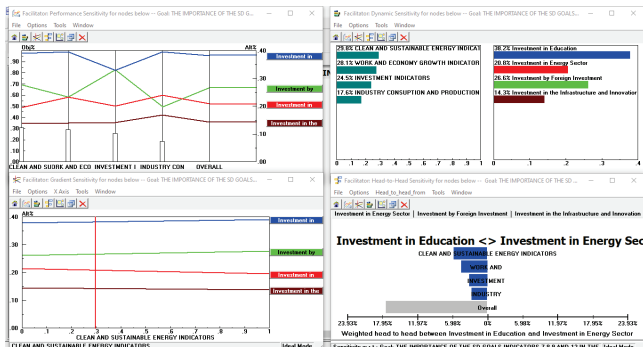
Facilitator: Performance Sensitivity for nodes below -- Goal: THE IMPORTANCE OF THE SD G...

File Options Tools Window

Obj%

.90
.80
.70
.60
.50
.40
.30
.20
.10
.00

Alt%
40
30
20
10
00

Investment in
Investment by
Investment in
Investment in the

CLEAN AND SWORK AND ECO INVESTMENT I INDUSTRY CON OVERALL

Facilitator: Dynamic Sensitivity for nodes below -- Goal: THE IMPORTANCE OF THE SD GOALS...

File Options Tools Window

29.8% CLEAN AND SUSTAINABLE ENERGY INDICAT
28.1% WORK AND ECONOMY GROWTH INDICATOR
24.5% INVESTMENT INDICATORS
17.6% INDUSTRY CONSUPTION AND PRODUCTION

0 .1 .2 .3 .4 .5

38.2% Investment in Education
20.8% Investment in Energy Sector
26.6% Investment by Foreign Investment
14.3% Investment in the Infrastructure and Innovatio

0 .1 .2 .3

Facilitator: Gradient Sensitivity for nodes below -- Goal: THE IMPORTANCE OF THE SD GOALS...

File Options X Axis Tools Window

Alt%
40
30
20
10
0

Investment in
Investment by
Investment in
Investment in the

0 .1 .2 .3 .4 .5 .6 .7 .8 .9 1

CLEAN AND SUSTAINABLE ENERGY INDICATORS

CLEAN AND SUSTAINABLE ENERGY INDICATORS Ideal Mode

Facilitator: Head-to-Head Sensitivity for nodes below -- Goal: THE IMPORTANCE OF THE SD GOALS...

File Options Head_to_head_from Tools Window

Investment in Energy Sector | Investment by Foreign Investment | Investment in the Infrastructure and Innovation

Investment in Education <> Investment in Energy Sec

CLEAN AND SUSTAINABLE ENERGY INDICATORS
WORK AND
INVESTMENT
INDUSTRY
Overall

23.93% 17.95% 11.97% 5.98% 0% 5.98% 11.97% 17.95% 23.93%

Weighted head to head between Investment in Education and Investment in Energy Sector